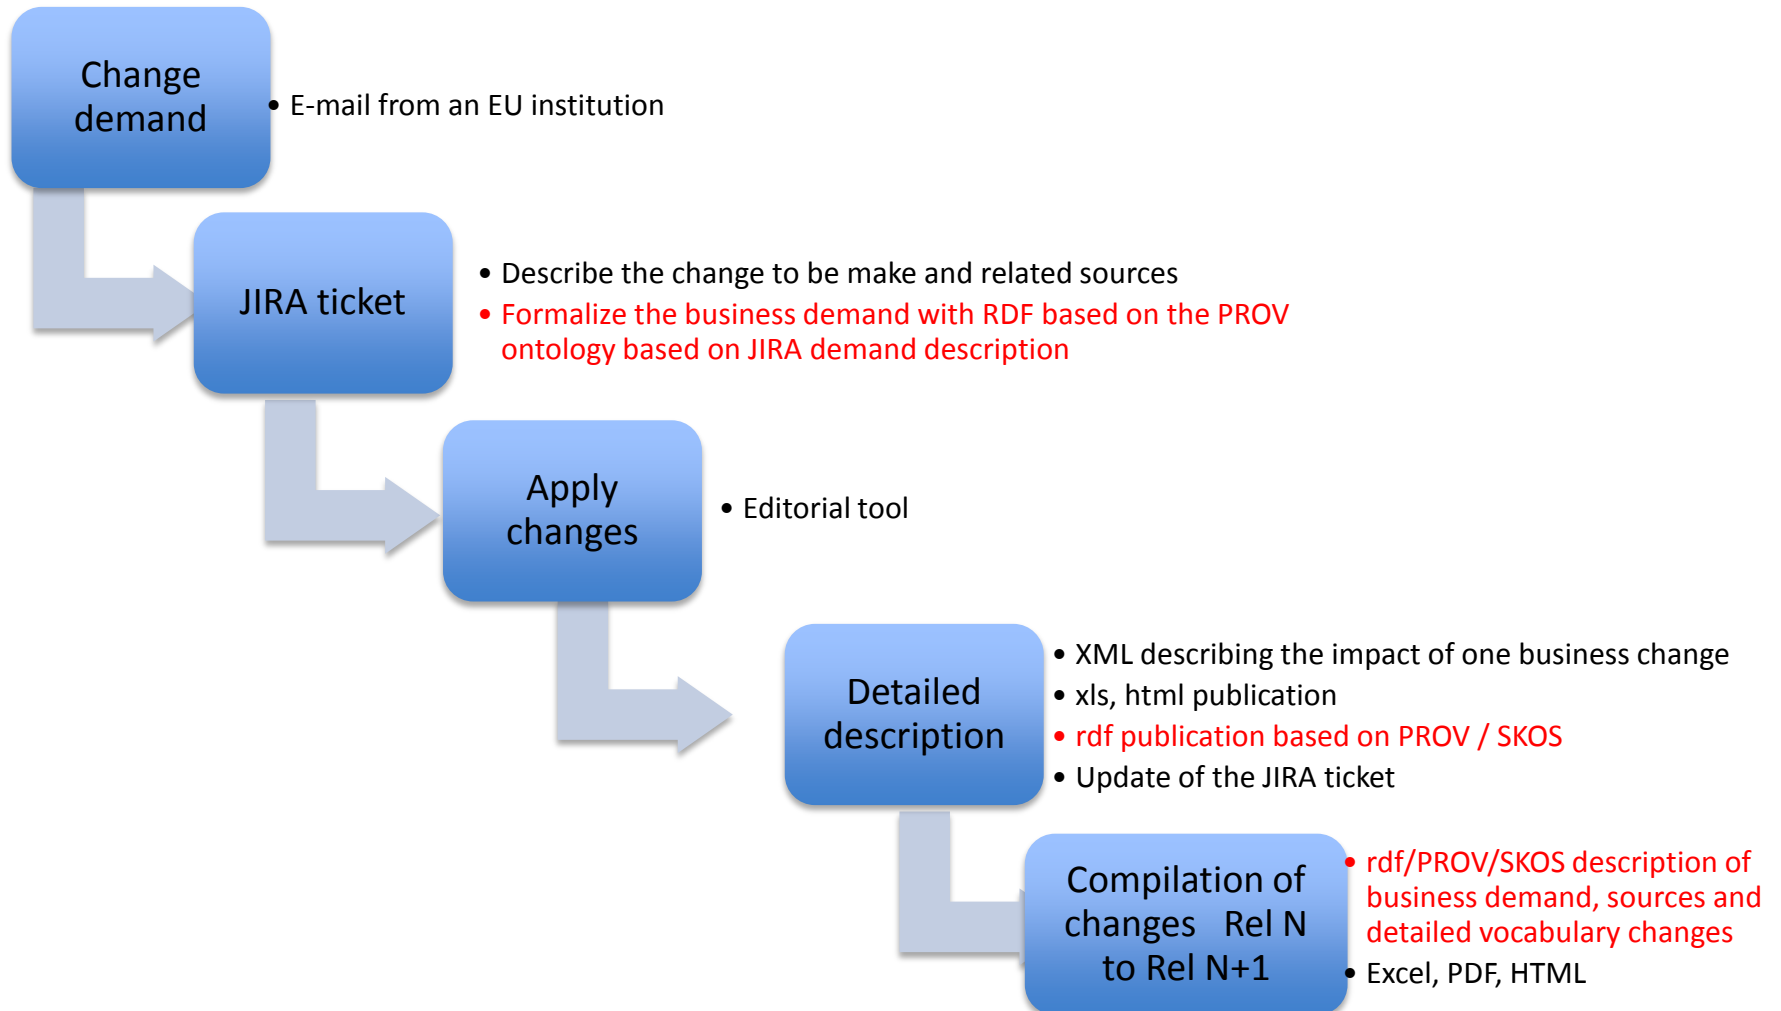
Change demand

- E-mail from an EU institution

JIRA ticket

- Describe the change to be make and related sources
- Formalize the business demand with RDF based on the PROV ontology based on JIRA demand description

Apply changes

- Editorial tool

Detailed description

- XML describing the impact of one business change
- xls, html publication
- rdf publication based on PROV / SKOS
- Update of the JIRA ticket

Compilation of changes Rel N to Rel N+1

- rdf/PROV/SKOS description of business demand, sources and detailed vocabulary changes
- Excel, PDF, HTML